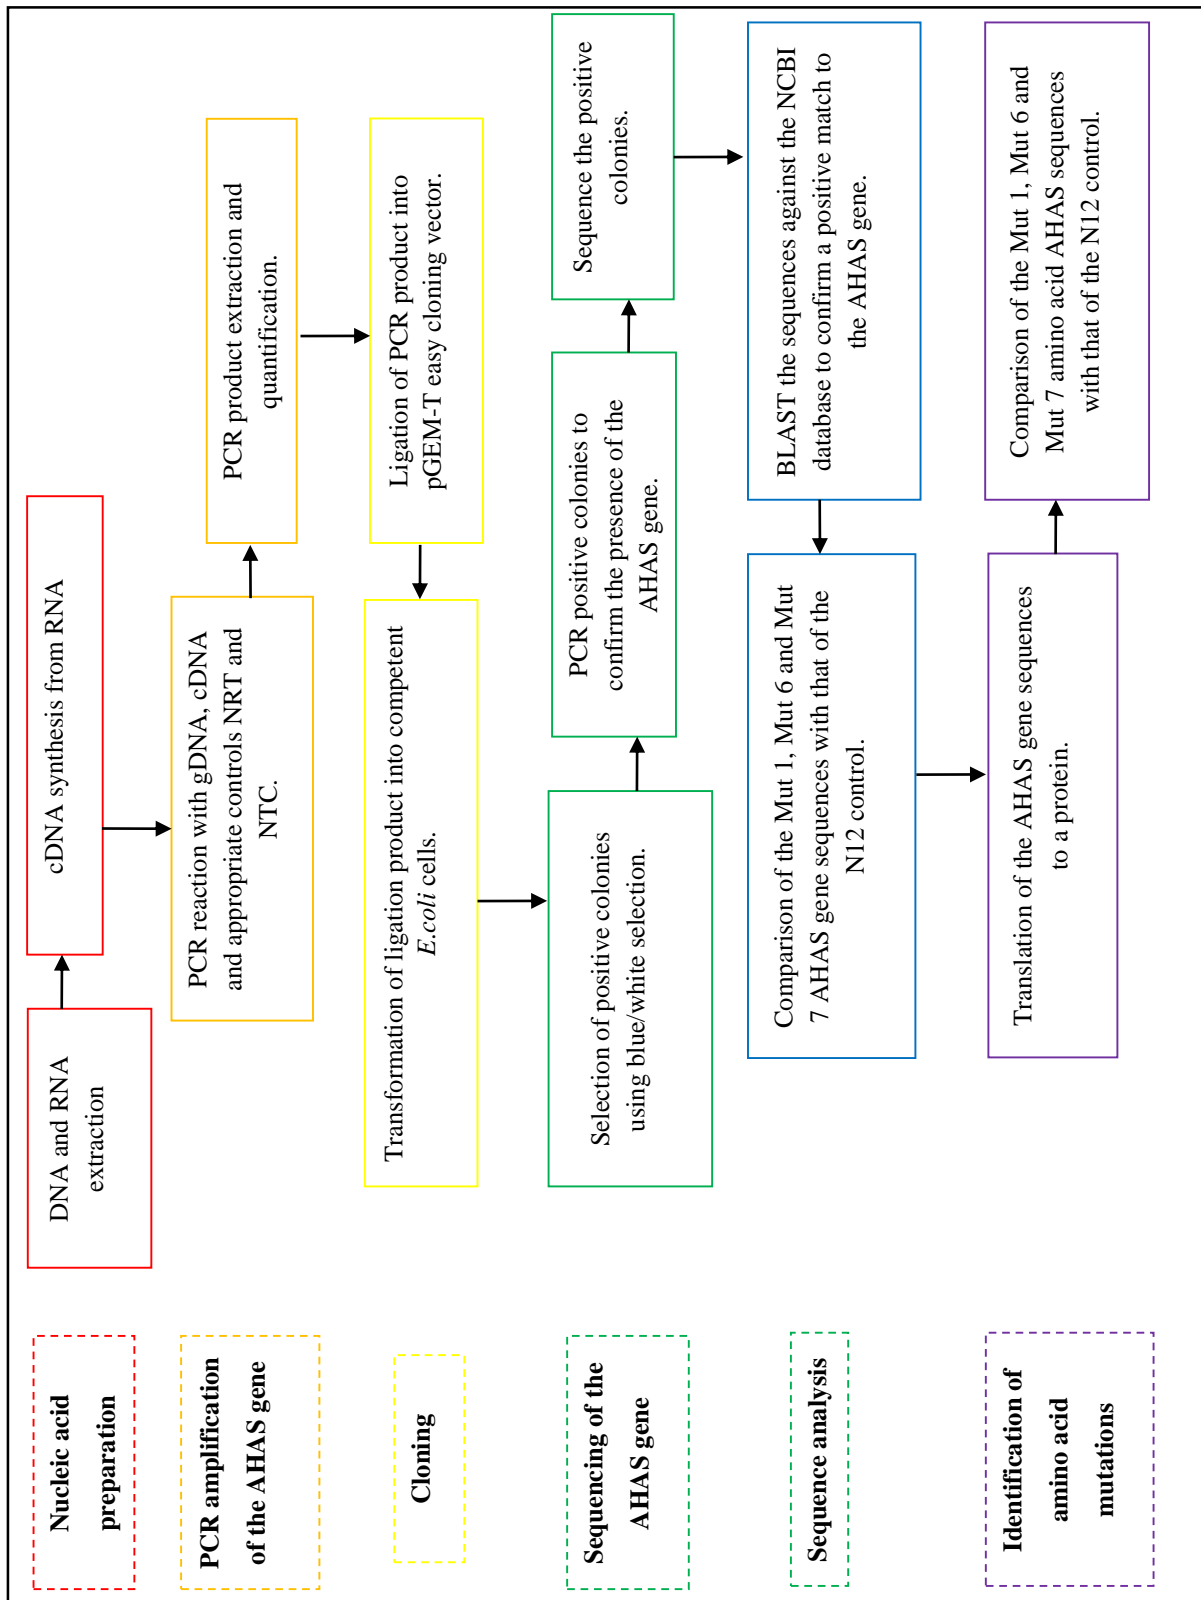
Nucleic acid preparation

DNA and RNA extraction

cDNA synthesis from RNA

PCR amplification of the AHAS gene

PCR reaction with gDNA, cDNA and appropriate controls NRT and NTC.

PCR product extraction and quantification.

Cloning

Ligation of PCR product into pGEM-T easy cloning vector.

Transformation of ligation product into competent *E.coli* cells.

Sequencing of the AHAS gene

Selection of positive colonies using blue/white selection.

PCR positive colonies to confirm the presence of the AHAS gene.

Sequence the positive colonies.

Sequence analysis

BLAST the sequences against the NCBI database to confirm a positive match to the AHAS gene.

Comparison of the Mut 1, Mut 6 and Mut 7 AHAS gene sequences with that of the N12 control.

Identification of amino acid mutations

Translation of the AHAS gene sequences to a protein.

Comparison of the Mut 1, Mut 6 and Mut 7 amino acid AHAS sequences with that of the N12 control.